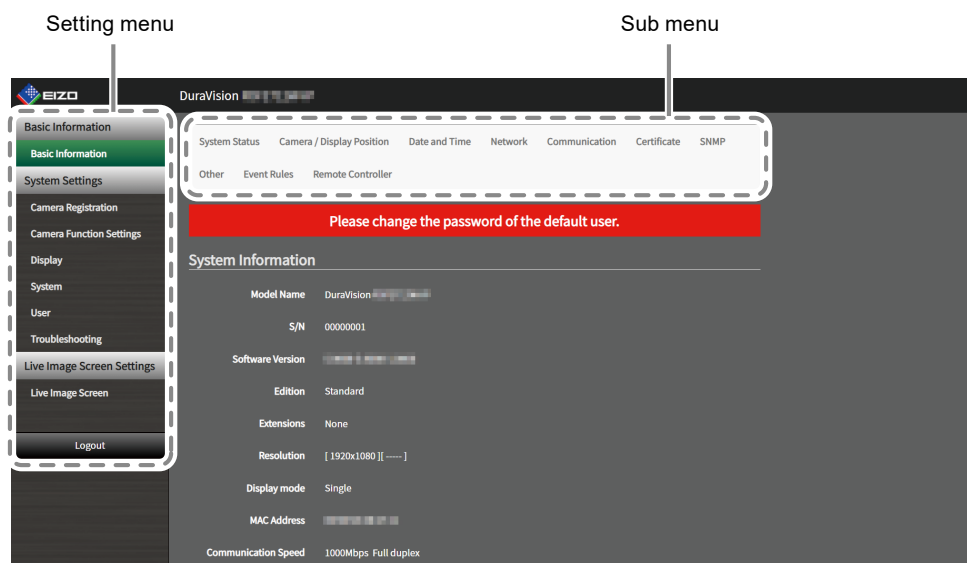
Setting menu

Sub menu

EIZO

DuraVision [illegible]

Basic Information

Basic Information

System Settings

Camera Registration

Camera Function Settings

Display

System

User

Troubleshooting

Live Image Screen Settings

Live Image Screen

Logout

System Status Camera / Display Position Date and Time Network Communication Certificate SNMP

Other Event Rules Remote Controller

Please change the password of the default user.

System Information

| | |
|---|---|
| Model Name | DuraVision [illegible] |
| S/N | 00000001 |
| Software Version | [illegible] |
| Edition | Standard |
| Extensions | None |
| Resolution | [ 1920x1080 ][ ----- ] |
| Display mode | Single |
| MAC Address | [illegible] |
| Communication Speed | 1000Mbps Full duplex |